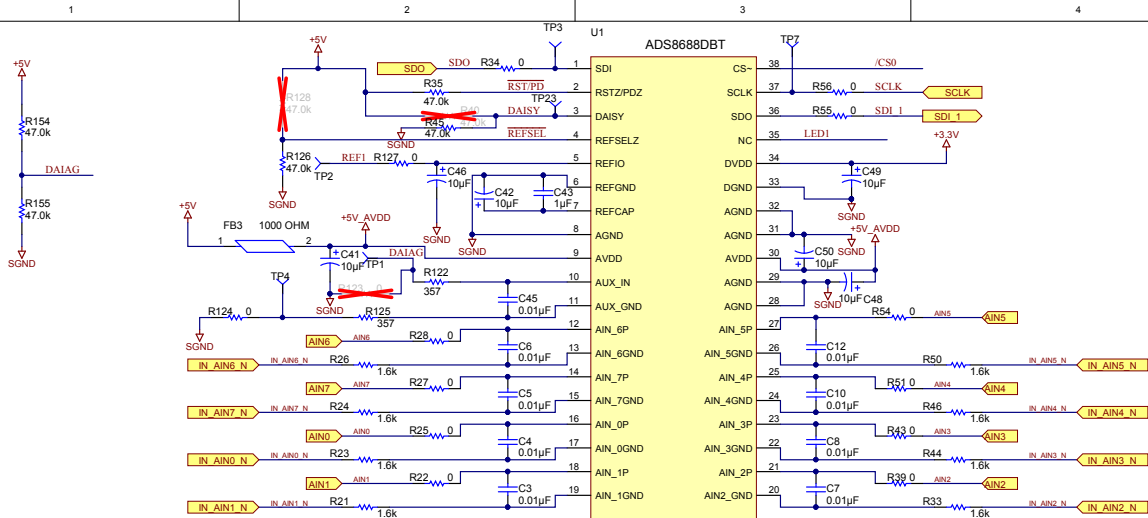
1
2
3
4

+5V
R154
47.0k
DAIAG
R155
47.0k
SGND

+5V
R128
47.0k
SGND
R126
47.0k
TP2
REF1
R127
0
+5V
FB3
1000 OHM
1
2
+5V_AVDD
C41
10µF
TP1
DAIAG
R122
357
SGND
R123
0
TP4
R124
0
R125
357
SGND

TP3
SDO
SDO
R34
0
R35
47.0k
RST/PD
TP23
DAISY
R45
47.0k
R40
47.0k
SGND
REFSEL
C46
10µF
SGND
C42
10µF
C43
1µF
SGND
C45
0.01µF

U1
ADS8688DBT
1 SDI
2 RSTZ/PDZ
3 DAISY
4 REFSELZ
5 REFIO
6 REFGND
7 REFCAP
8 AGND
9 AVDD
10 AUX_IN
11 AUX_GND
12 AIN_6P
13 AIN_6NGND
14 AIN_7P
15 AIN_7GND
16 AIN_0P
17 AIN_0GND
18 AIN_1P
19 AIN_1GND
38 CS~
37 SCLK
36 SDO
35 NC
34 DVDD
33 DGND
32 AGND
31 AGND
30 AVDD
29 AGND
28 AGND
27 AIN_5P
26 AIN_5NGND
25 AIN_4P
24 AIN_4GND
23 AIN_3P
22 AIN_3GND
21 AIN_2P
20 AIN2_GND

TP7
/CS0
R56
0
SCLK
SCLK
R55
0
SDI_1
SDI_1
LED1
+3.3V
C49
10µF
SGND
C50
10µF
+5V_AVDD
SGND
C48
10µF
SGND

AIN6
AIN6
R28
0
C6
0.01µF
IN_AIN6_N
IN_AIN6_N
R26
1.6k
AIN7
AIN7
R27
0
C5
0.01µF
IN_AIN7_N
IN_AIN7_N
R24
1.6k
AIN0
AIN0
R25
0
C4
0.01µF
IN_AIN0_N
IN_AIN0_N
R23
1.6k
AIN1
AIN1
R22
0
C3
0.01µF
IN_AIN1_N
IN_AIN1_N
R21
1.6k

R54
0
AIN5
AIN5
C12
0.01µF
R50
1.6k
IN_AIN5_N
IN_AIN5_N
C10
0.01µF
R51
0
AIN4
AIN4
R46
1.6k
IN_AIN4_N
IN_AIN4_N
C8
0.01µF
R43
0
AIN3
AIN3
R44
1.6k
IN_AIN3_N
IN_AIN3_N
R39
0
AIN2
AIN2
C7
0.01µF
R33
1.6k
IN_AIN2_N
IN_AIN2_N